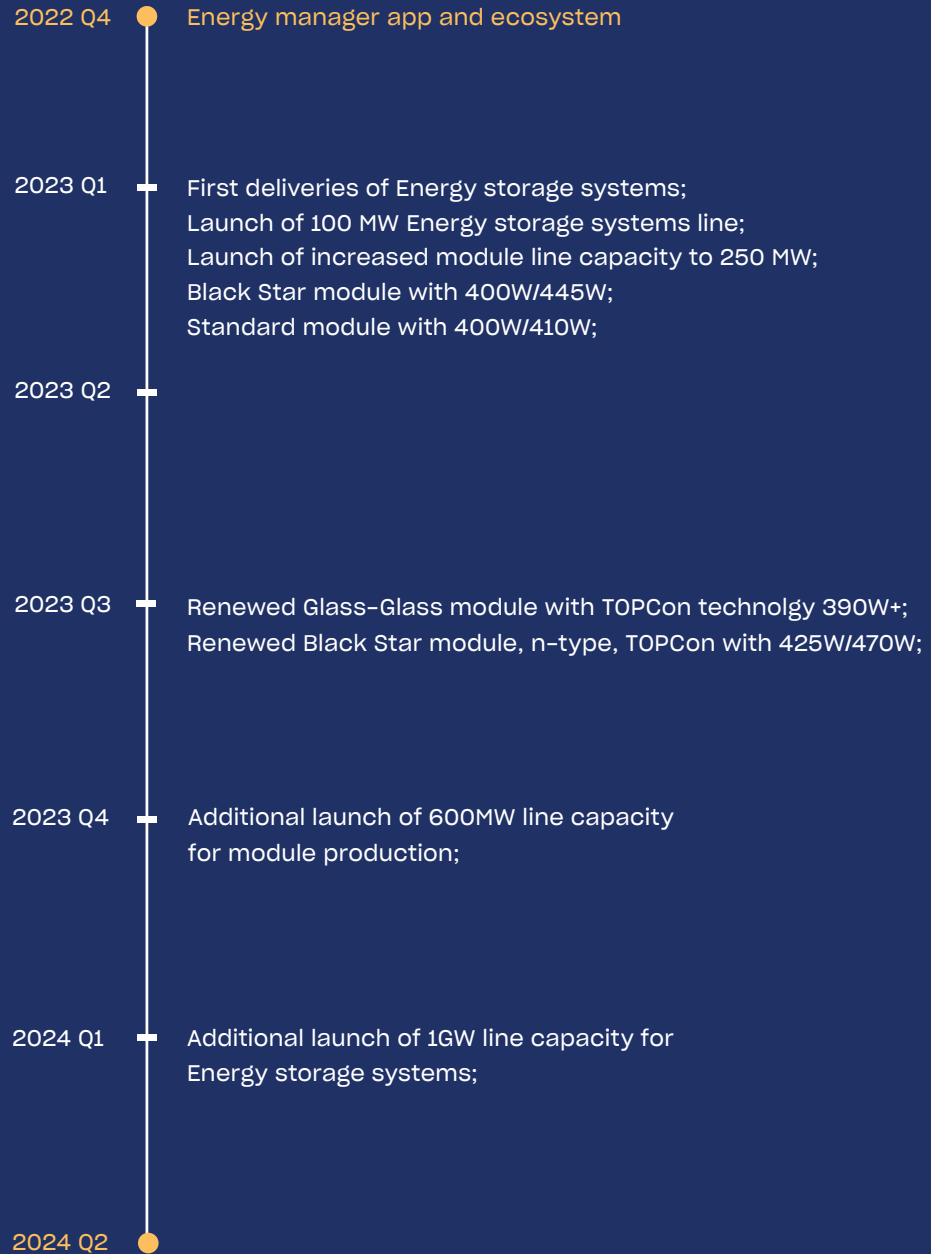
2022 Q4 Energy manager app and ecosystem

2023 Q1 First deliveries of Energy storage systems;
Launch of 100 MW Energy storage systems line;
Launch of increased module line capacity to 250 MW;
Black Star module with 400W/445W;
Standard module with 400W/410W;

2023 Q2

2023 Q3 Renewed Glass-Glass module with TOPCon technolgy 390W+;
Renewed Black Star module, n-type, TOPCon with 425W/470W;

2023 Q4 Additional launch of 600MW line capacity for module production;

2024 Q1 Additional launch of 1GW line capacity for Energy storage systems;

2024 Q2